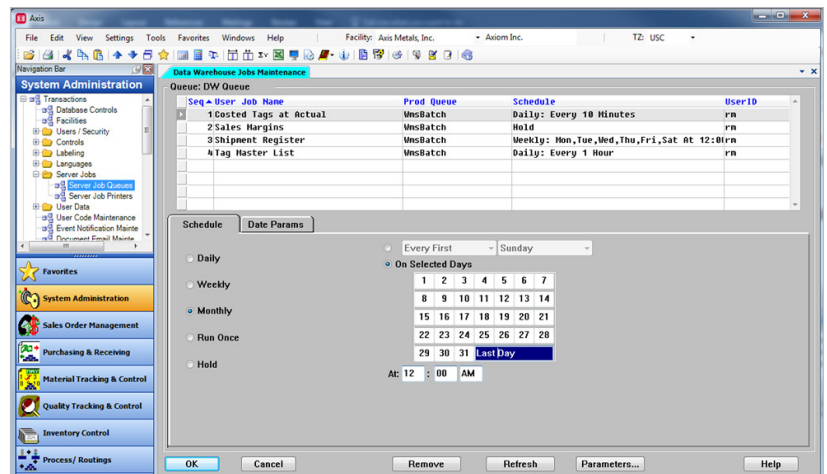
Axis

File Edit View Settings Tools Favorites Windows Help Facility: Axis Metals, Inc. Axiom Inc. TZ: USC

Navigation Bar

System Administration

Transactions
Database Controls
Facilities
Users / Security
Controls
Labeling
Languages
Server Jobs
Server Job Queues
Server Job Printers
User Data
User Code Maintenance
Event Notification Mainte
Document Email Mainte

Favorites
System Administration
Sales Order Management
Purchasing & Receiving
Material Tracking & Control
Quality Tracking & Control
Inventory Control
Process/ Routings

Data Warehouse Jobs Maintenance

Queue: DW Queue

| Seq | User Job Name | Prod Queue | Schedule | UserID |
|---|---|---|---|---|
| 1 | Costed Tags at Actual | WmsBatch | Daily: Every 10 Minutes | rm |
| 2 | Sales Margins | WmsBatch | Hold | rm |
| 3 | Shipment Register | WmsBatch | Weekly: Mon,Tue,Wed,Thu,Fri,Sat At 12:0 | rm |
| 4 | Tag Master List | WmsBatch | Daily: Every 1 Hour | rm |

Schedule Date Params

Daily
Weekly
Monthly
Run Once
Hold

Every First Sunday
On Selected Days

| 1 | 2 | 3 | 4 | 5 | 6 | 7 |
|---|---|---|---|---|---|---|
| 8 | 9 | 10 | 11 | 12 | 13 | 14 |
| 15 | 16 | 17 | 18 | 19 | 20 | 21 |
| 22 | 23 | 24 | 25 | 26 | 27 | 28 |
| 29 | 30 | 31 | Last Day | | | |

At: 12 : 00 AM

OK Cancel Remove Refresh Parameters... Help